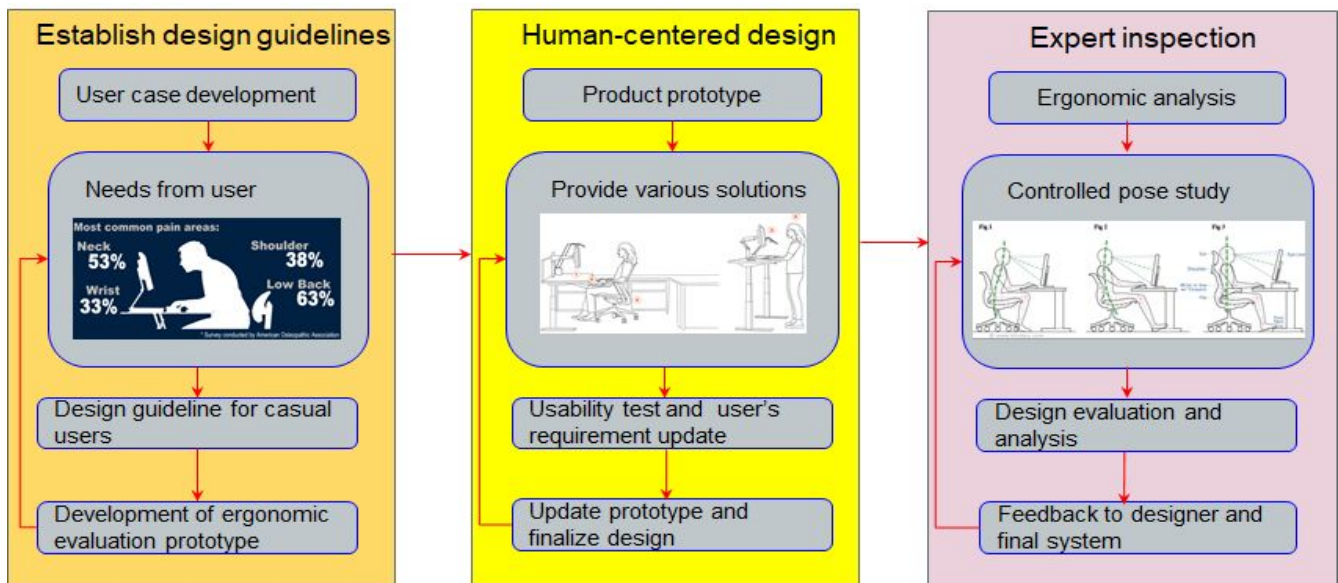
Establish design guidelines

User case development

Needs from user

Most common pain areas:
Neck 53%
Shoulder 38%
Wrist 33%
Low Back 63%
* Survey conducted by American Osteopathic Association

Design guideline for casual users

Development of ergonomic evaluation prototype

Human-centered design

Product prototype

Provide various solutions

Usability test and user's requirement update

Update prototype and finalize design

Expert inspection

Ergonomic analysis

Controlled pose study

Fig 1
Fig 2
Fig 3

Design evaluation and analysis

Feedback to designer and final system